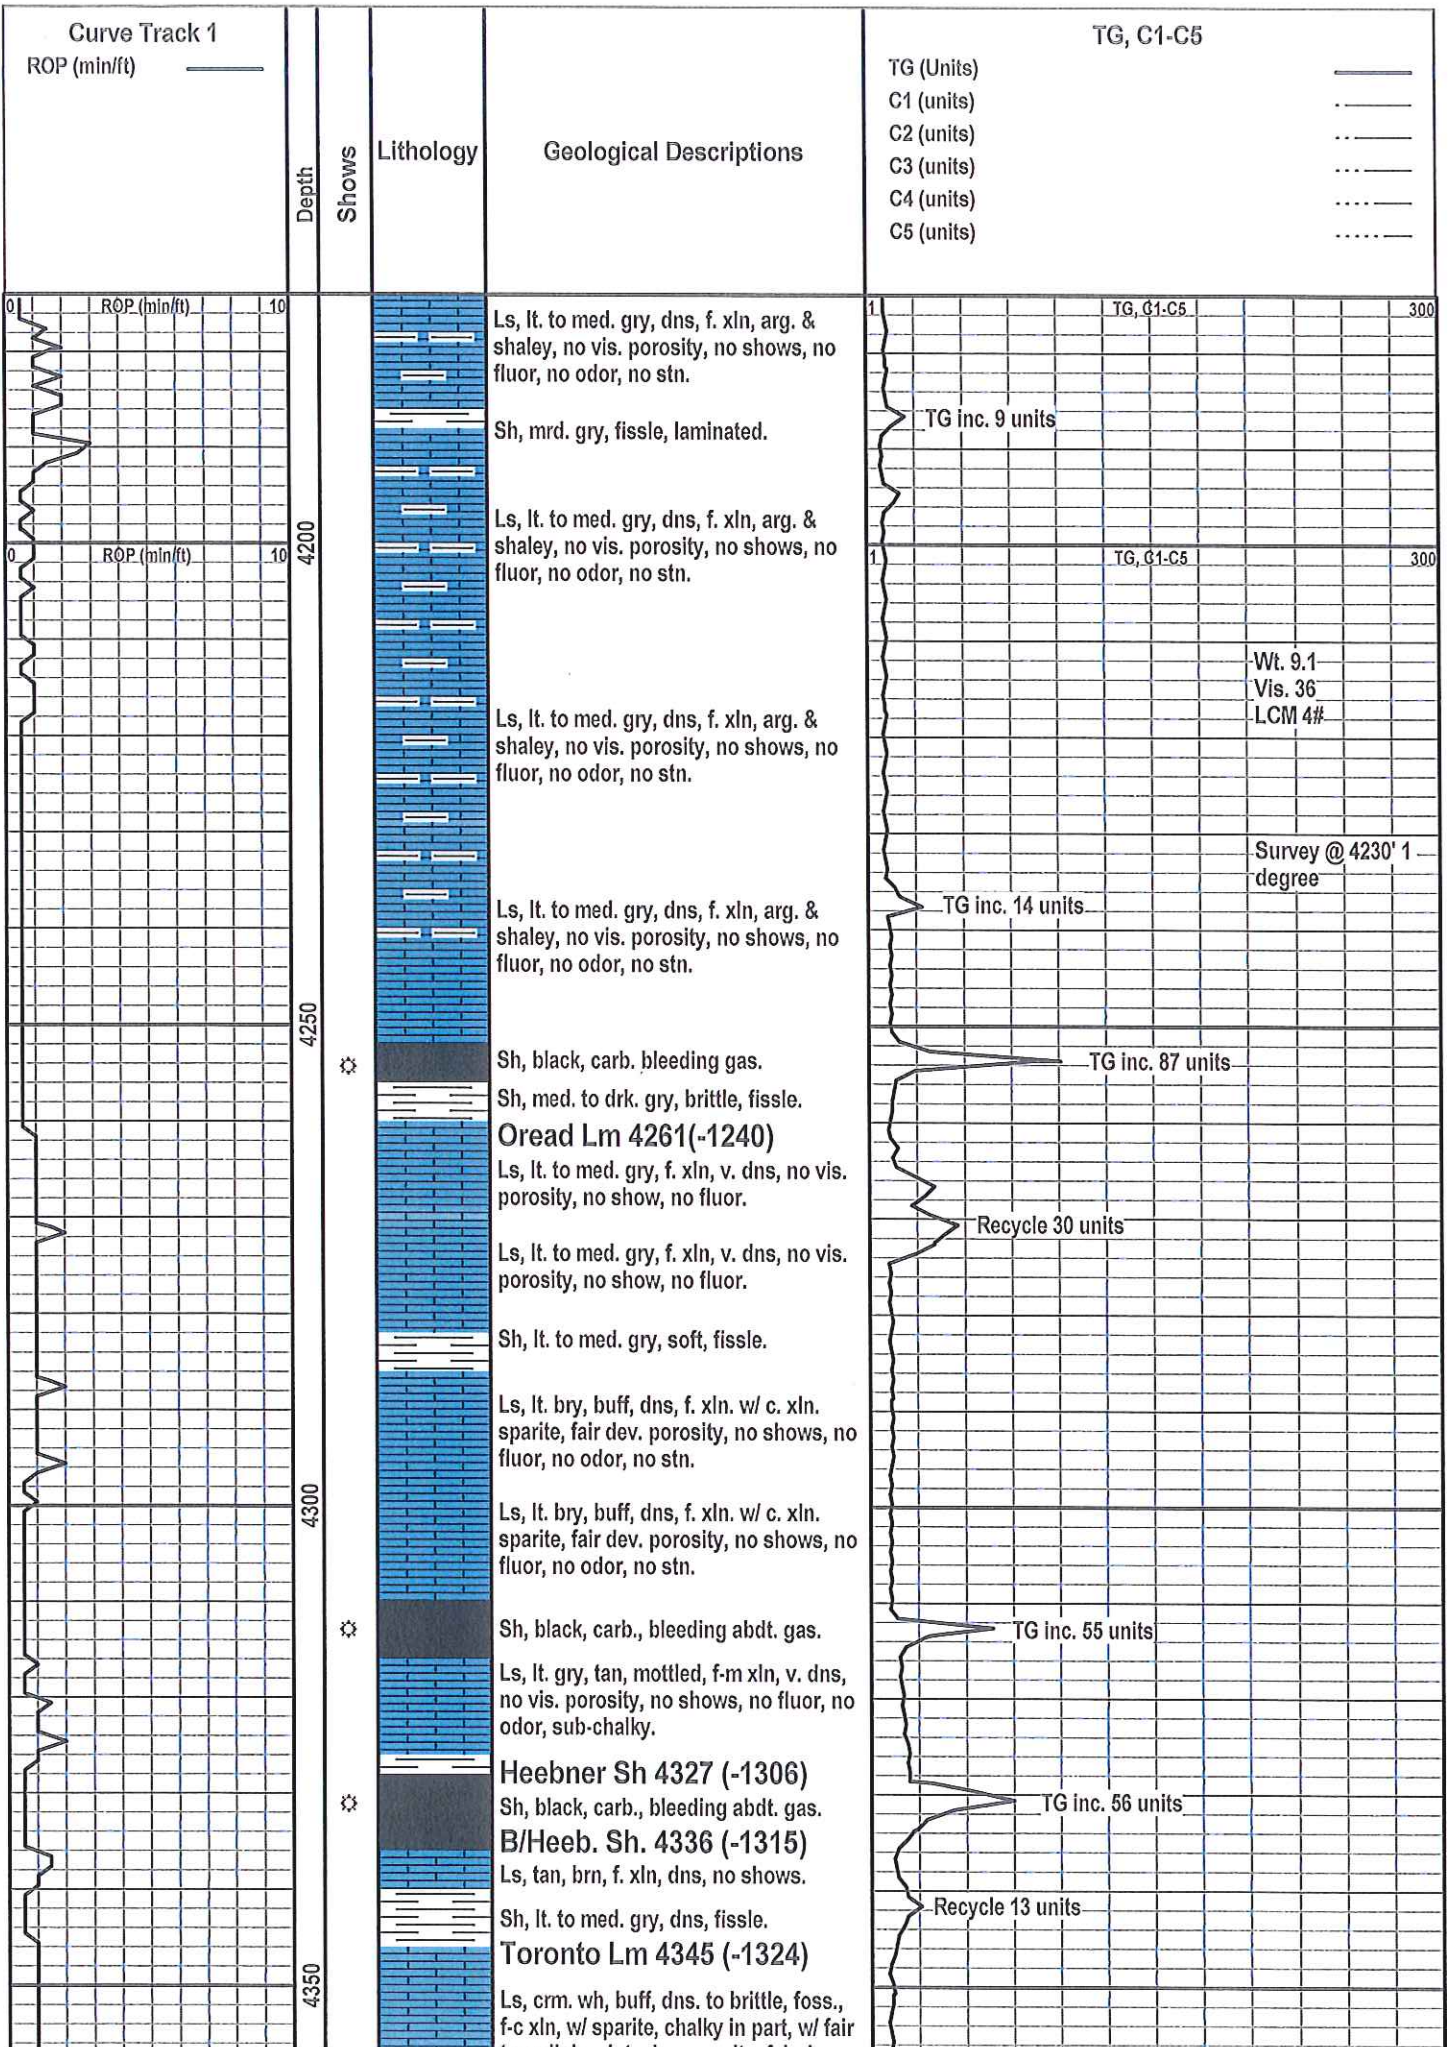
Curve Track 1
ROP (min/ft)

Depth

Shows

Lithology

Geological Descriptions

TG, C1-C5
TG (Units)
C1 (units)
C2 (units)
C3 (units)
C4 (units)
C5 (units)

0 ROP (min/ft) 10

1 TG, C1-C5 300

Ls, lt. to med. gry, dns, f. xln, arg. & shaley, no vis. porosity, no shows, no fluor, no odor, no stn.

Sh, mrd. gry, fissle, laminated.

TG inc. 9 units

Ls, lt. to med. gry, dns, f. xln, arg. & shaley, no vis. porosity, no shows, no fluor, no odor, no stn.

4200

0 ROP (min/ft) 10

1 TG, C1-C5 300

Wt. 9.1
Vis. 36
LCM 4#

Ls, lt. to med. gry, dns, f. xln, arg. & shaley, no vis. porosity, no shows, no fluor, no odor, no stn.

Survey @ 4230' 1 degree

TG inc. 14 units

Ls, lt. to med. gry, dns, f. xln, arg. & shaley, no vis. porosity, no shows, no fluor, no odor, no stn.

4250

Sh, black, carb. bleeding gas.

TG inc. 87 units

Sh, med. to drk. gry, brittle, fissle.

Oread Lm 4261(-1240)

Ls, lt. to med. gry, f. xln, v. dns, no vis. porosity, no show, no fluor.

Recycle 30 units

Ls, lt. to med. gry, f. xln, v. dns, no vis. porosity, no show, no fluor.

Sh, lt. to med. gry, soft, fissle.

Ls, lt. bry, buff, dns, f. xln. w/ c. xln. sparite, fair dev. porosity, no shows, no fluor, no odor, no stn.

4300

Ls, lt. bry, buff, dns, f. xln. w/ c. xln. sparite, fair dev. porosity, no shows, no fluor, no odor, no stn.

Sh, black, carb., bleeding abdt. gas.

TG inc. 55 units

Ls, lt. gry, tan, mottled, f-m xln, v. dns, no vis. porosity, no shows, no fluor, no odor, sub-chalky.

Heebner Sh 4327 (-1306)

Sh, black, carb., bleeding abdt. gas.

TG inc. 56 units

B/Heeb. Sh. 4336 (-1315)

Ls, tan, brn, f. xln, dns, no shows.

Recycle 13 units

Sh, lt. to med. gry, dns, fissle.

Toronto Lm 4345 (-1324)

4350

Ls, crm. wh, buff, dns. to brittle, foss., f-c xln, w/ sparite, chalky in part, w/ fair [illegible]